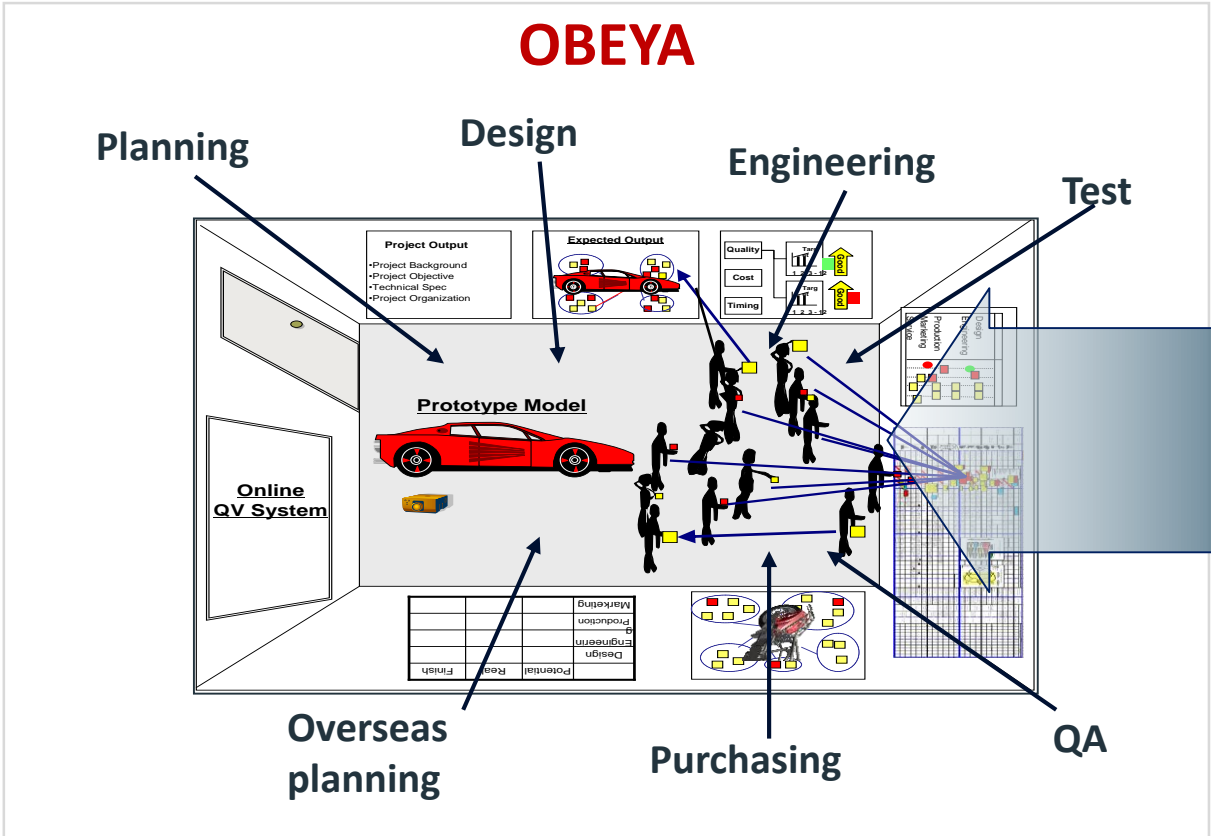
OBEYA

Planning

Design

Engineering

Test

Project Output
•Project Background
•Project Objective
•Technical Spec
•Project Organization

Expected Output

Quality
Cost
Timing
Targ
1 2 3 - 12
Good
Targ
1 2 3 - 12
Good

Design
Engineering
Production
Marketing
Service

Prototype Model

Online
QV System

Marketing
Production
Engineering
Design
Potential
Real
Finish

Overseas planning

Purchasing

QA